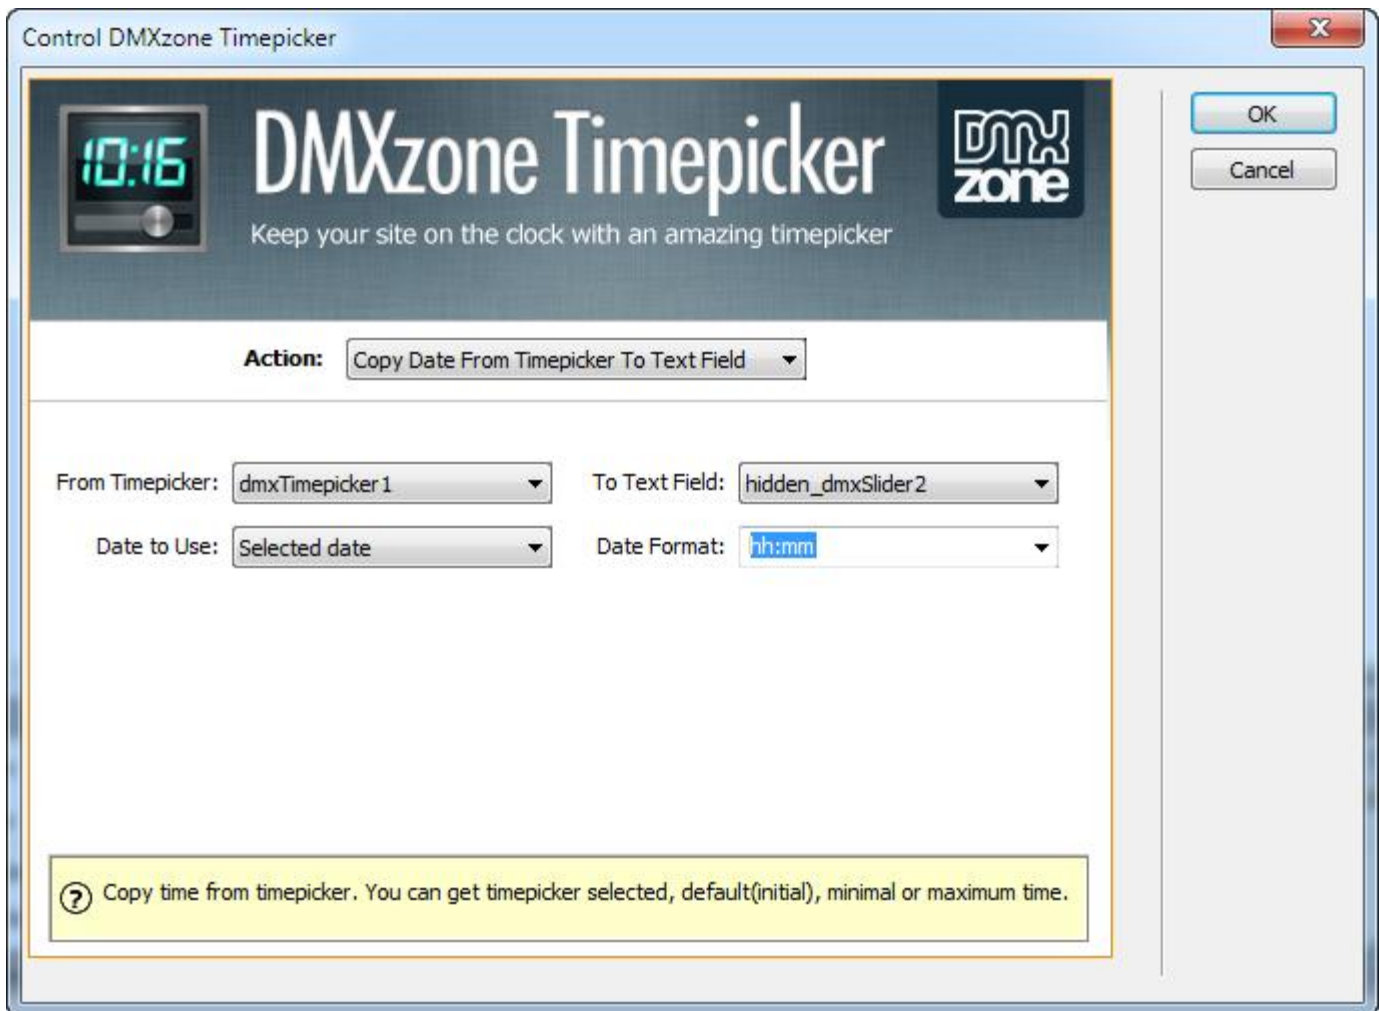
Control DMXzone Timepicker

10:16

DMXzone Timepicker

Keep your site on the clock with an amazing timepicker

DMX zone

OK

Cancel

Action: Copy Date From Timepicker To Text Field

From Timepicker: dmxTimepicker1

To Text Field: hidden_dmxSlider2

Date to Use: Selected date

Date Format: hh:mm

Copy time from timepicker. You can get timepicker selected, default(initial), minimal or maximum time.